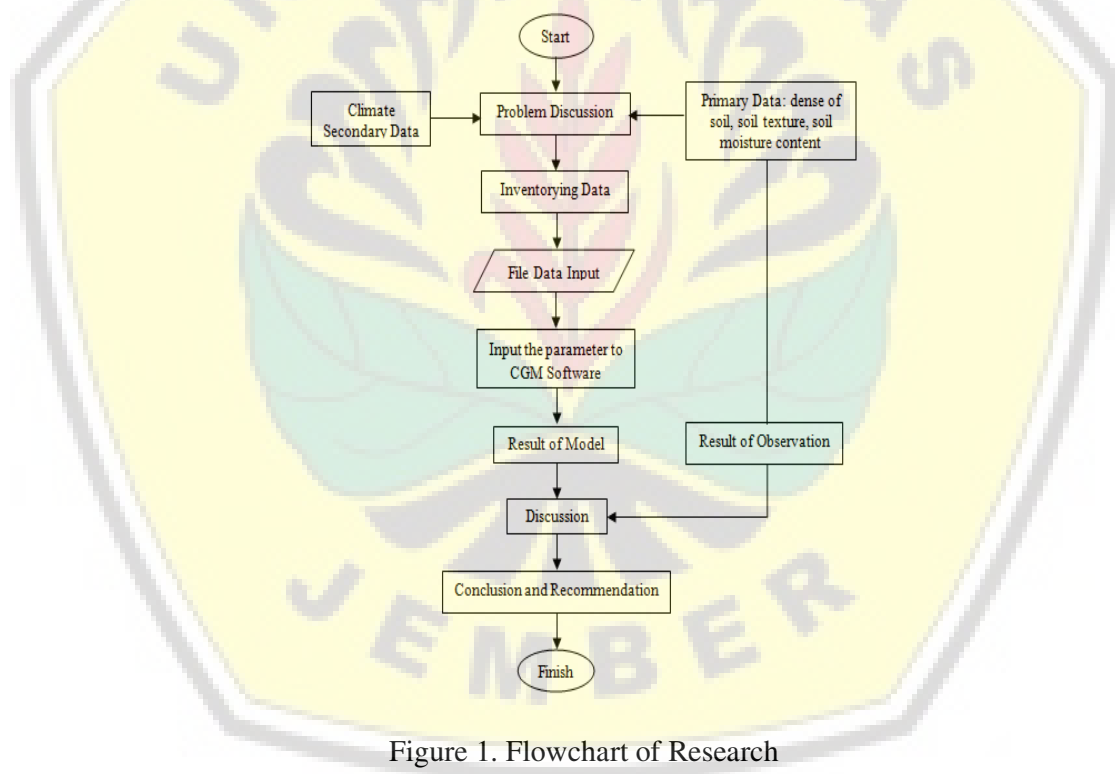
UNIVERSITAS JEMBER

Start

Climate Secondary Data

Problem Discussion

Primary Data: dense of soil, soil texture, soil moisture content

Inventorying Data

File Data Input

Input the parameter to CGM Software

Result of Model

Result of Observation

Discussion

Conclusion and Recommendation

Finish

Figure 1. Flowchart of Research